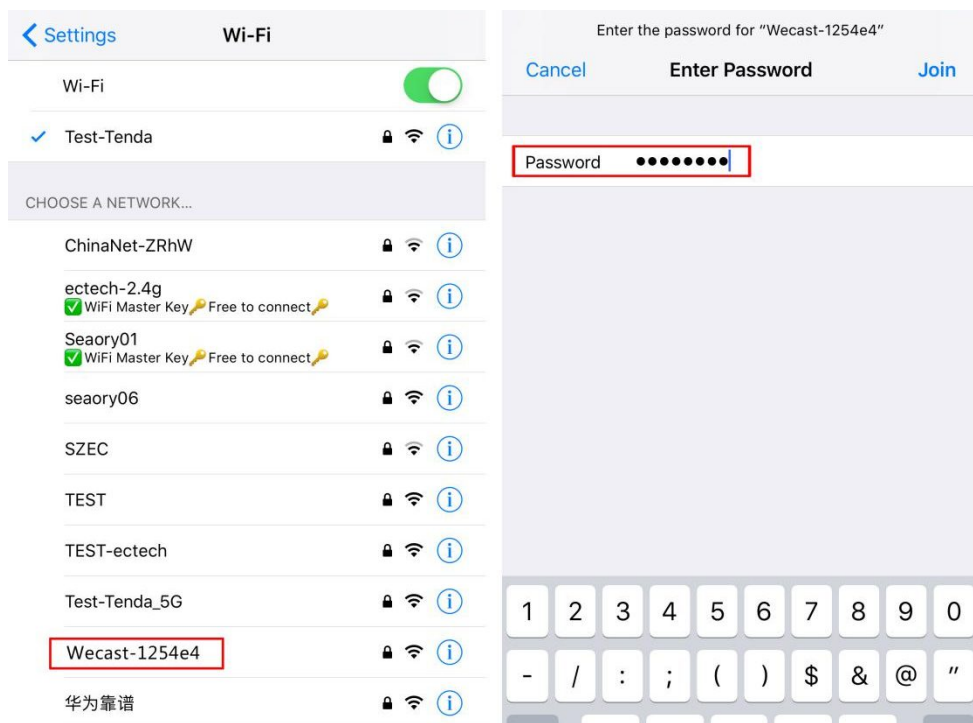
Settings Wi-Fi

Wi-Fi

Test-Tenda

CHOOSE A NETWORK...

ChinaNet-ZRhW

ectech-2.4g
WiFi Master Key Free to connect

Seaory01
WiFi Master Key Free to connect

seaory06

SZEC

TEST

TEST-ectech

Test-Tenda_5G

Wecast-1254e4

华为靠谱

Enter the password for "Wecast-1254e4"

Cancel Enter Password Join

Password ••••••••

| 1 | 2 | 3 | 4 | 5 | 6 | 7 | 8 | 9 | 0 |
|---|---|---|---|---|---|---|---|---|---|
| - | / | : | ; | ( | ) | $ | & | @ | " |